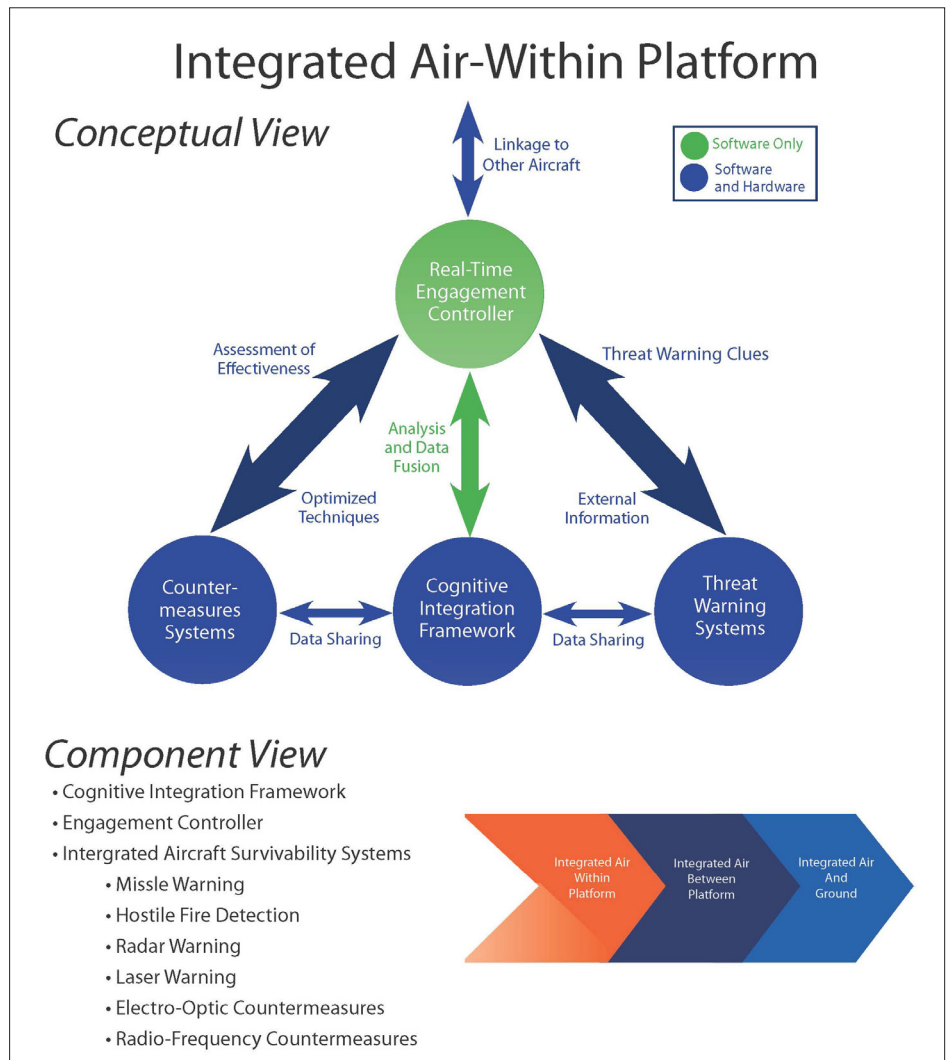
Integrated Air-Within Platform

Conceptual View

Linkage to Other Aircraft

Software Only
Software and Hardware

Real-Time Engagement Controller

Assessment of Effectiveness

Threat Warning Clues

Analysis and Data Fusion

Optimized Techniques

External Information

Counter-measures Systems

Data Sharing

Cognitive Integration Framework

Data Sharing

Threat Warning Systems

Component View

• Cognitive Integration Framework
• Engagement Controller
• Intergrated Aircraft Survivability Systems
• Missle Warning
• Hostile Fire Detection
• Radar Warning
• Laser Warning
• Electro-Optic Countermeasures
• Radio-Frequency Countermeasures

Integrated Air Within Platform

Integrated Air Between Platform

Integrated Air And Ground